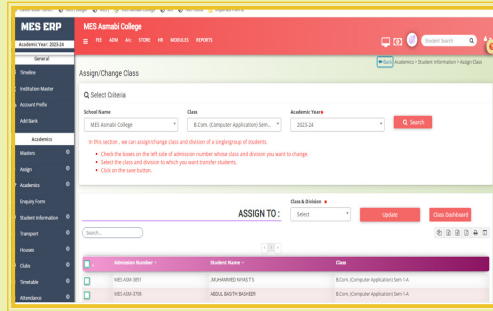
MES ERP
Academic Year: 2023-24
General
Timeline
Institution Master
Account Prefix
Add Bank
Academics
Masters
Assign
Academics
Enquiry Form
Student Information
Transport
Houses
Clubs
Timetable
Attendance

MES Asmabi College
FEE ADM A/c STORE HR MODULES REPORTS
Student Search

Assign/Change Class
Back Academics > Student Information > Assign Class

Select Criteria
School Name
MES Asmabi College
Class
B.Com. (Computer Application) Sem...
Academic Year
2023-24
Search

In this section , we can assign/change class and division of a single/group of students.
Check the boxes on the left side of admission number whose class and division you want to change.
Select the class and division to which you want transfer students.
Click on the save button.

ASSIGN TO :
Class & Division
Select
Update
Class Dashboard

Search...

| | Admission Number | Student Name | Class |
|---|---|---|---|
| | MES ASM-3851 | MUHAMMED NIYAS T S | B.Com. (Computer Application) Sem 1-A |
| | MES ASM-3706 | ABDUL BASITH BASHEER | B.Com. (Computer Application) Sem 1-A |